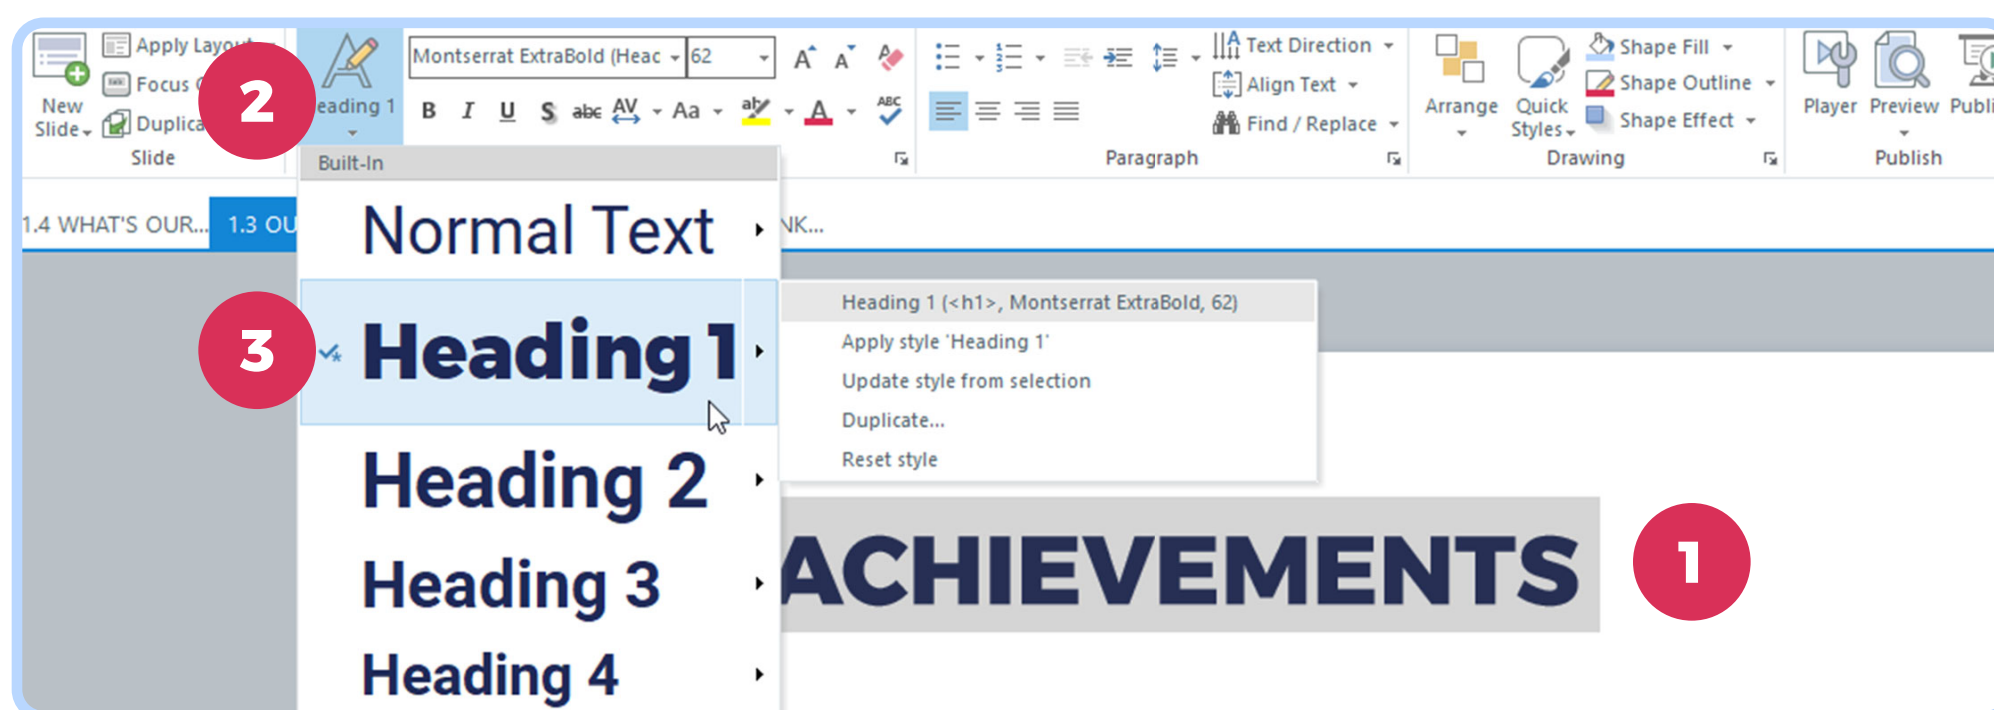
Apply Layout
Focus
New Slide
Duplica
Slide
2
eading 1
Montserrat ExtraBold (Heac
62
A A
B I U S abc AV Aa
Text Direction
Align Text
Find / Replace
Paragraph
Arrange
Quick Styles
Shape Fill
Shape Outline
Shape Effect
Drawing
Player
Preview
Publi
Publish
Built-In
1.4 WHAT'S OUR...
1.3 OU
NK...
Normal Text
3
Heading 1
Heading 1 (<h1>, Montserrat ExtraBold, 62)
Apply style 'Heading 1'
Update style from selection
Duplicate...
Reset style
Heading 2
Heading 3
Heading 4
ACHIEVEMENTS
1